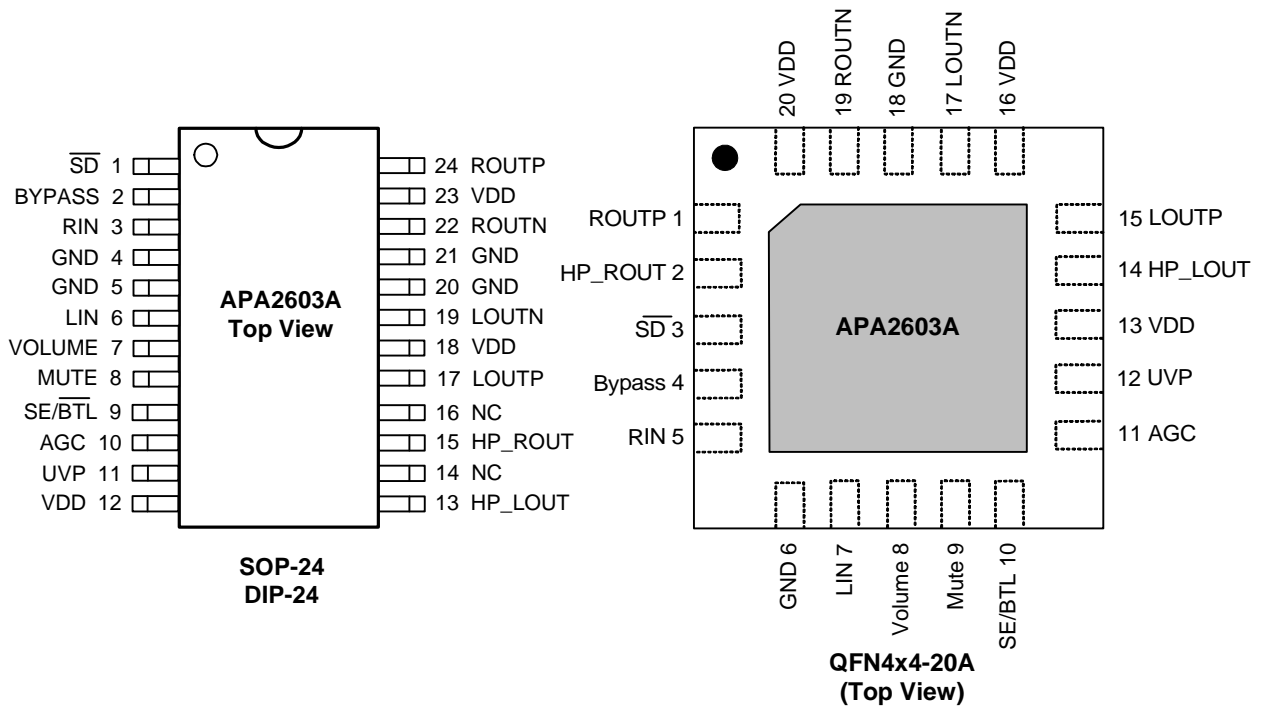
$\overline{SD}$ 1
BYPASS 2
RIN 3
GND 4
GND 5
LIN 6
VOLUME 7
MUTE 8
SE/$\overline{BTL}$ 9
AGC 10
UVP 11
VDD 12

24 ROUTP
23 VDD
22 ROUTN
21 GND
20 GND
19 LOUTN
18 VDD
17 LOUTP
16 NC
15 HP_ROUT
14 NC
13 HP_LOUT

APA2603A
Top View

SOP-24
DIP-24

20 VDD
19 ROUTN
18 GND
17 LOUTN
16 VDD

ROUTP 1
HP_ROUT 2
$\overline{SD}$ 3
Bypass 4
RIN 5

APA2603A

15 LOUTP
14 HP_LOUT
13 VDD
12 UVP
11 AGC

GND 6
LIN 7
Volume 8
Mute 9
SE/BTL 10

QFN4x4-20A
(Top View)